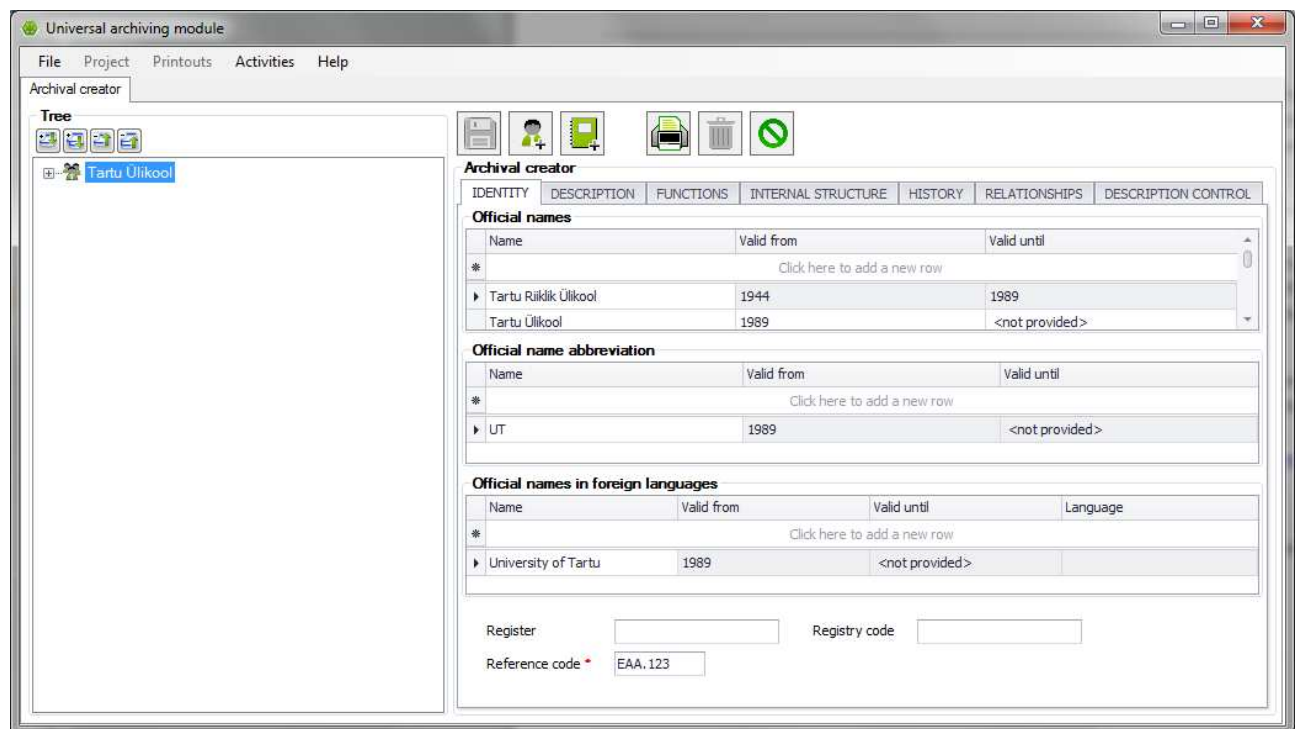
Universal archiving module

File Project Printouts Activities Help

Archival creator

Tree

Tartu Ülikool

Archival creator

IDENTITY DESCRIPTION FUNCTIONS INTERNAL STRUCTURE HISTORY RELATIONSHIPS DESCRIPTION CONTROL

Official names

| | Name | Valid from | Valid until |
|---|---|---|---|
| * | Click here to add a new row | | |
| ▸ | Tartu Riiklik Ülikool | 1944 | 1989 |
| | Tartu Ülikool | 1989 | <not provided> |

Official name abbreviation

| | Name | Valid from | Valid until |
|---|---|---|---|
| * | Click here to add a new row | | |
| ▸ | UT | 1989 | <not provided> |

Official names in foreign languages

| | Name | Valid from | Valid until | Language |
|---|---|---|---|---|
| * | Click here to add a new row | | | |
| ▸ | University of Tartu | 1989 | <not provided> | |

Register

Registry code

Reference code * EAA.123